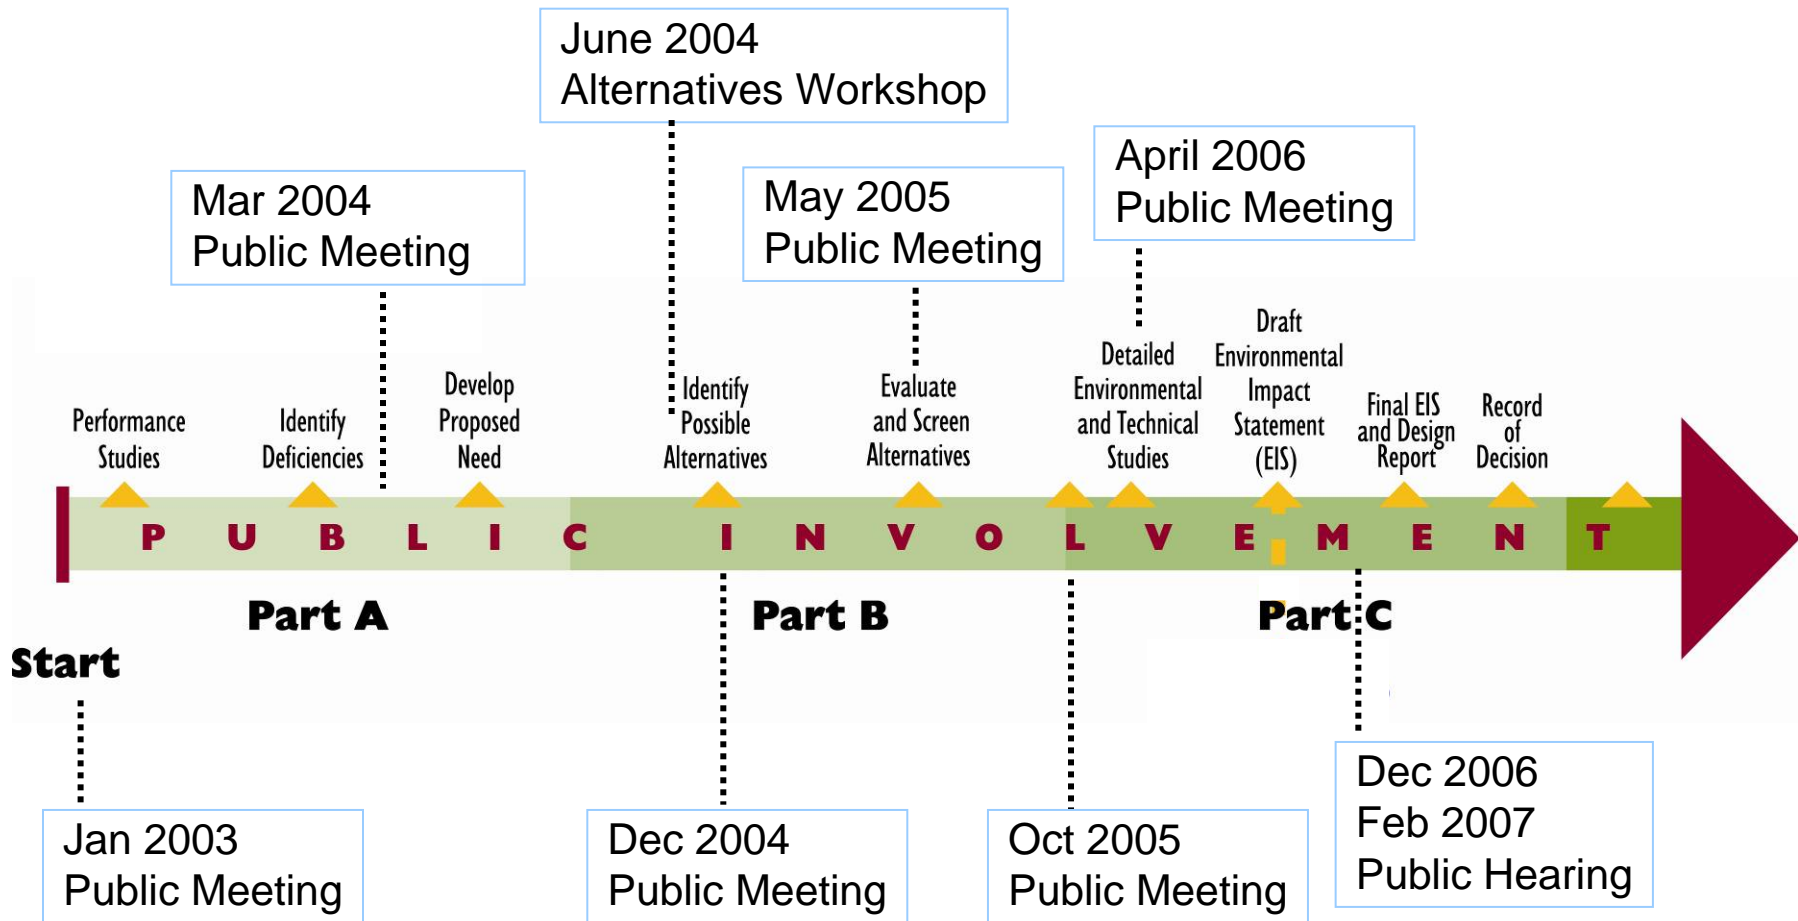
June 2004
Alternatives Workshop

Mar 2004
Public Meeting

May 2005
Public Meeting

April 2006
Public Meeting

Performance Studies

Identify Deficiencies

Develop Proposed Need

Identify Possible Alternatives

Evaluate and Screen Alternatives

Detailed Environmental and Technical Studies

Draft Environmental Impact Statement (EIS)

Final EIS and Design Report

Record of Decision

P U B L I C I N V O L V E M E N T

Part A

Part B

Part C

Start

Jan 2003
Public Meeting

Dec 2004
Public Meeting

Oct 2005
Public Meeting

Dec 2006
Feb 2007
Public Hearing